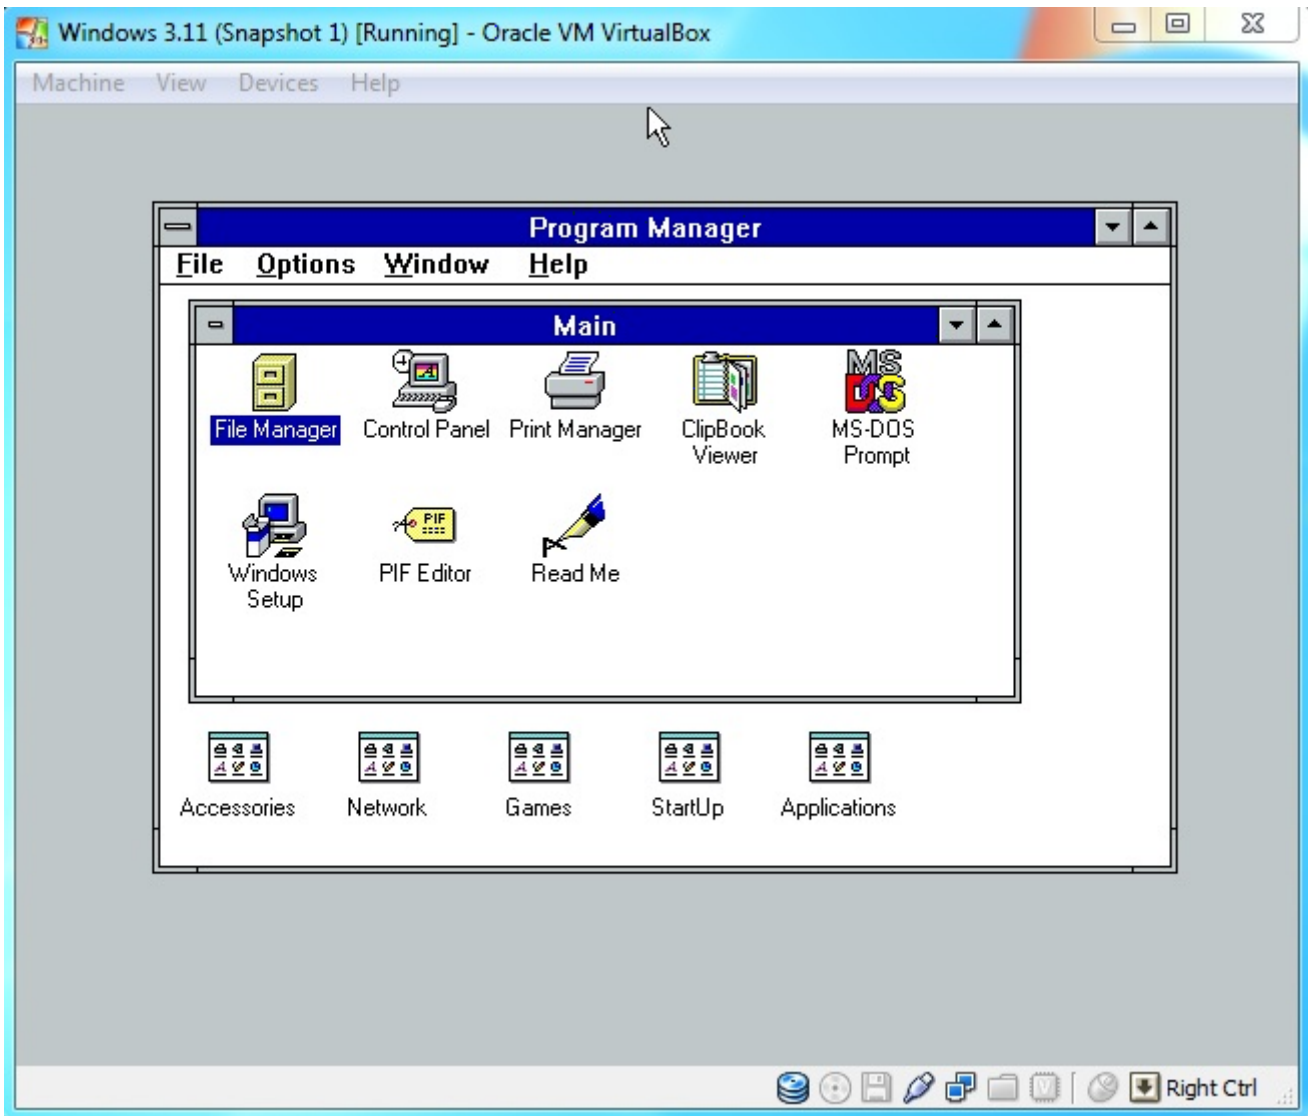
Windows 3.11 (Snapshot 1) [Running] - Oracle VM VirtualBox

Machine View Devices Help

Program Manager

File Options Window Help

Main

File Manager Control Panel Print Manager ClipBook Viewer MS-DOS Prompt

MS DOS

Windows Setup PIF Editor Read Me

PIF

Accessories Network Games StartUp Applications

Right Ctrl